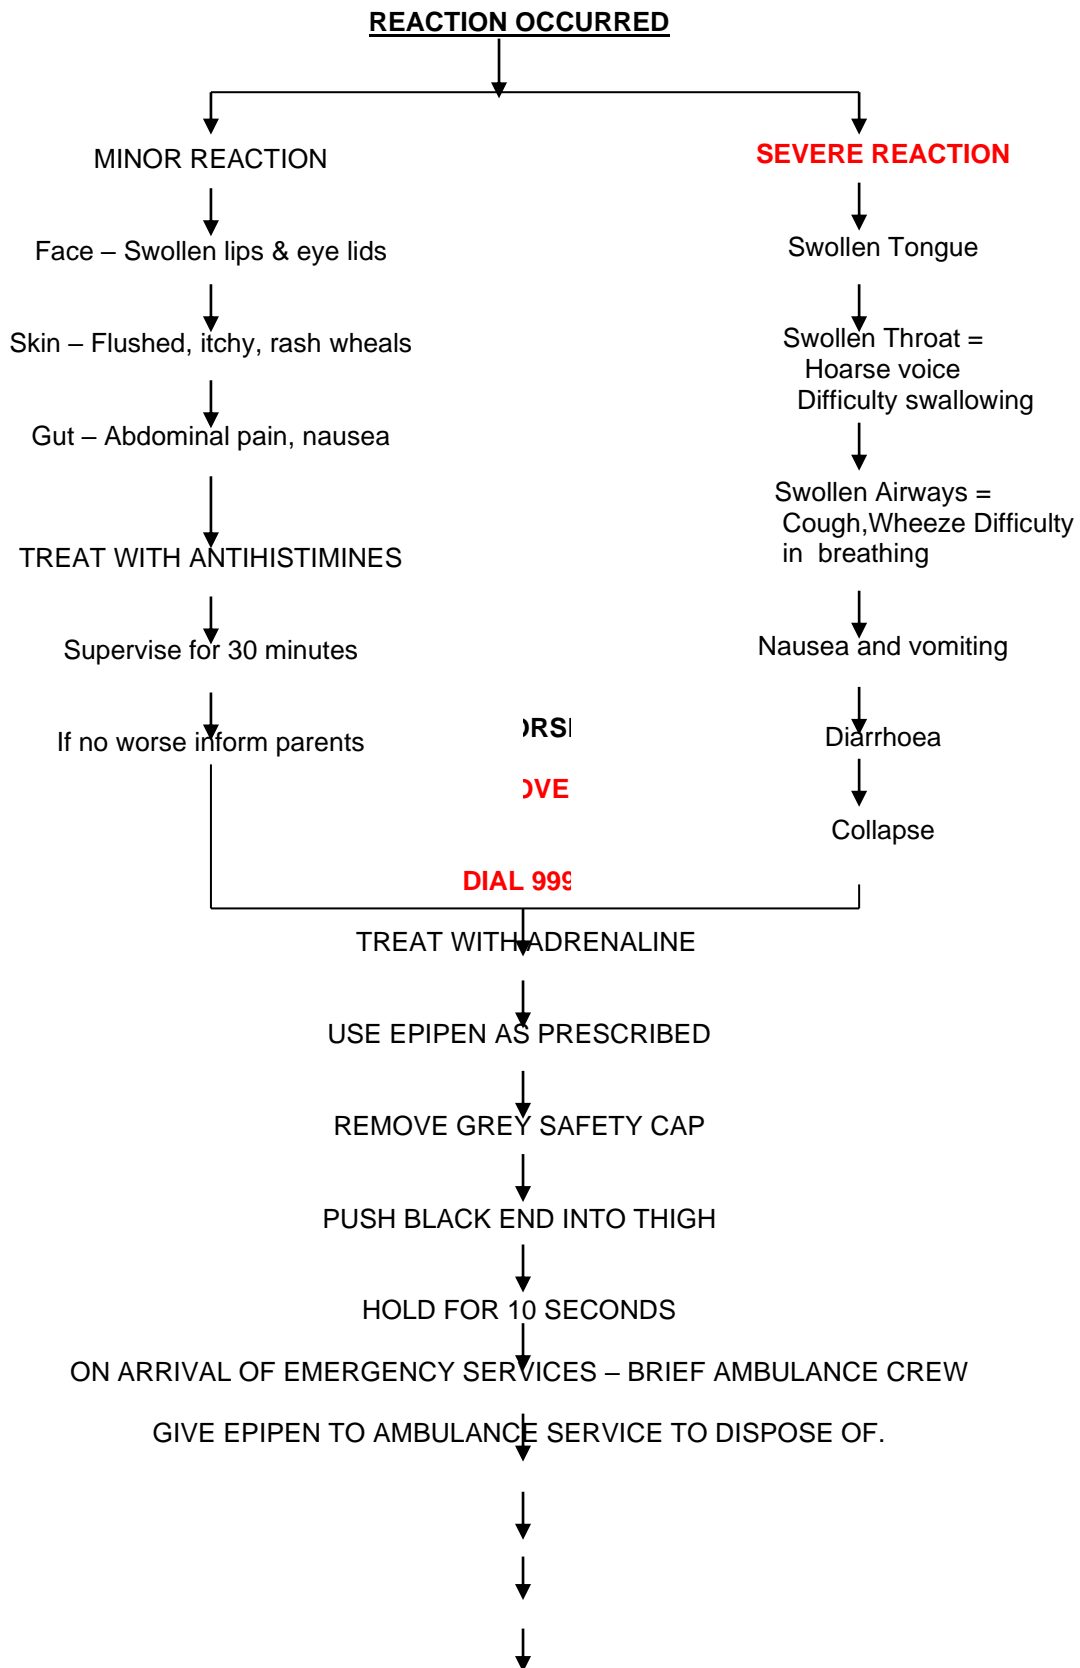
REACTION OCCURRED

MINOR REACTION

Face – Swollen lips & eye lids

Skin – Flushed, itchy, rash wheals

Gut – Abdominal pain, nausea

TREAT WITH ANTIHISTIMINES

Supervise for 30 minutes

If no worse inform parents

SEVERE REACTION

Swollen Tongue

Swollen Throat = Hoarse voice Difficulty swallowing

Swollen Airways = Cough,Wheeze Difficulty in breathing

Nausea and vomiting

Diarrhoea

Collapse

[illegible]RS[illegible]

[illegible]VE

DIAL 99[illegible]

TREAT WITH ADRENALINE

USE EPIPEN AS PRESCRIBED

REMOVE GREY SAFETY CAP

PUSH BLACK END INTO THIGH

HOLD FOR 10 SECONDS

ON ARRIVAL OF EMERGENCY SERVICES – BRIEF AMBULANCE CREW

GIVE EPIPEN TO AMBULANCE SERVICE TO DISPOSE OF.